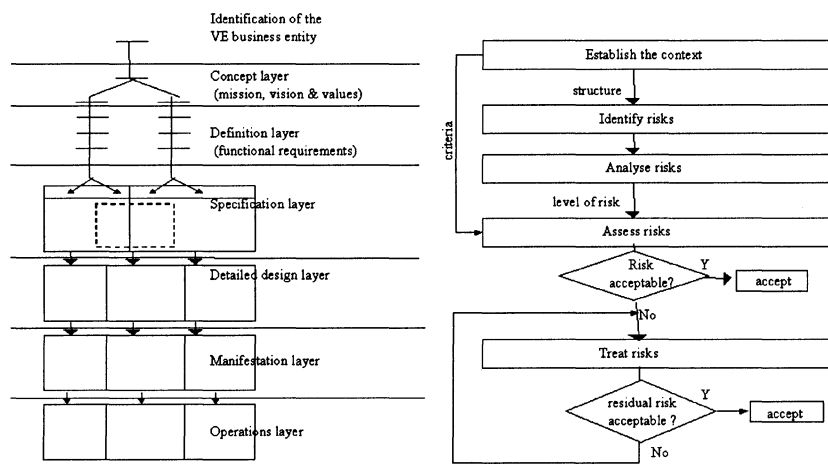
Identification of the VE business entity

Concept layer (mission, vision & values)

Definition layer (functional requirements)

Specification layer

Detailed design layer

Manifestation layer

Operations layer

Establish the context

structure

criteria

Identify risks

Analyse risks

level of risk

Assess risks

Risk acceptable?

Y

accept

No

Treat risks

residual risk acceptable ?

Y

accept

No